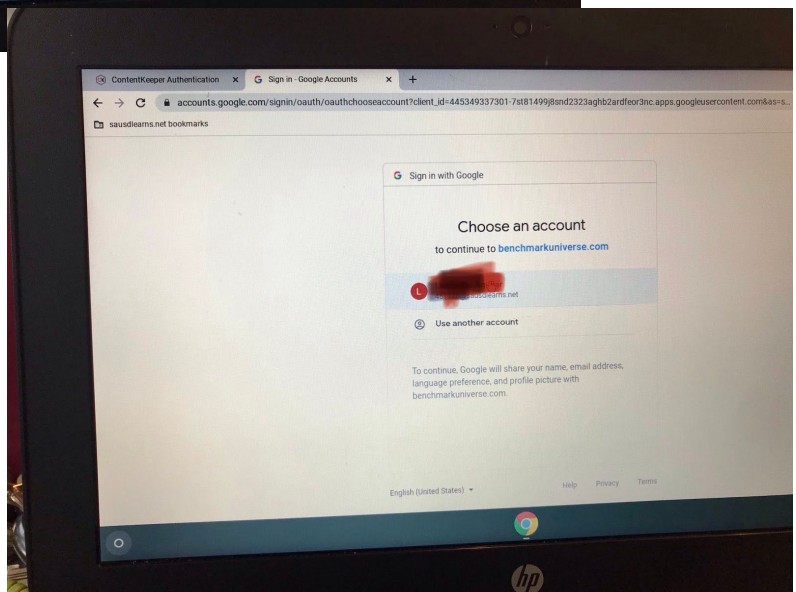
ContentKeeper Authentication ×
G Sign in - Google Accounts ×
+

accounts.google.com/signin/oauth/oauthchooseaccount?client_id=445349337301-7st81499j8snd2323aghb2ardfeor3nc.apps.googleusercontent.com&as=s...

sausdlearns.net bookmarks

G Sign in with Google

Choose an account

to continue to benchmarkuniverse.com

L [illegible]
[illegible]sausdlearns.net

Use another account

To continue, Google will share your name, email address, language preference, and profile picture with benchmarkuniverse.com.

English (United States) ▾

Help Privacy Terms

hp